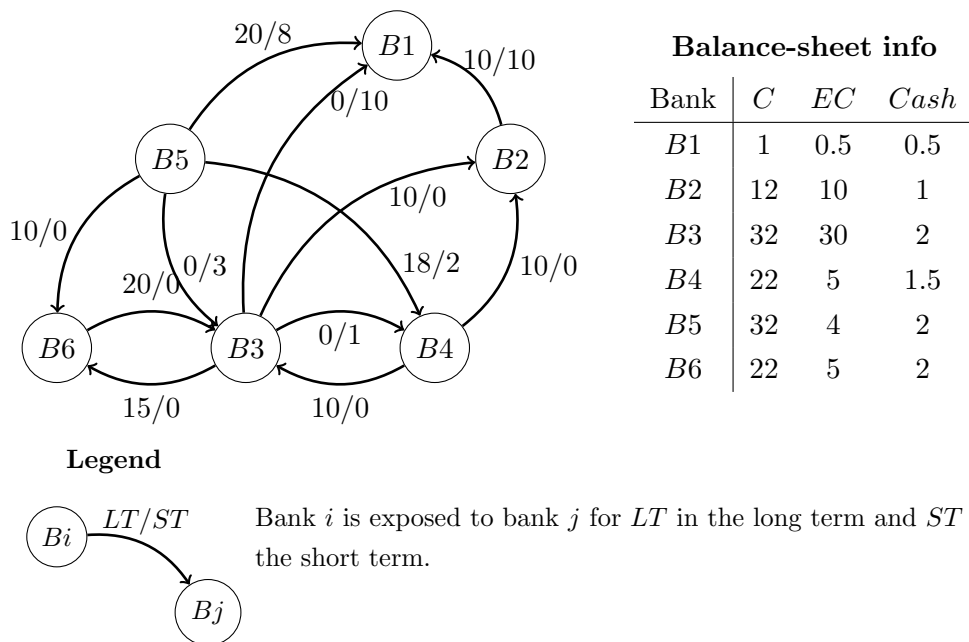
20/8

$B1$

10/10

0/10

$B5$

$B2$

10/0

10/0

0/3

18/2

10/0

20/0

$B6$

$B3$

0/1

$B4$

15/0

10/0

**Balance-sheet info**

| Bank | $C$ | $EC$ | $Cash$ |
|---|---|---|---|
| $B1$ | 1 | 0.5 | 0.5 |
| $B2$ | 12 | 10 | 1 |
| $B3$ | 32 | 30 | 2 |
| $B4$ | 22 | 5 | 1.5 |
| $B5$ | 32 | 4 | 2 |
| $B6$ | 22 | 5 | 2 |

**Legend**

$Bi$ $LT/ST$ $Bj$

Bank $i$ is exposed to bank $j$ for $LT$ in the long term and $ST$ the short term.